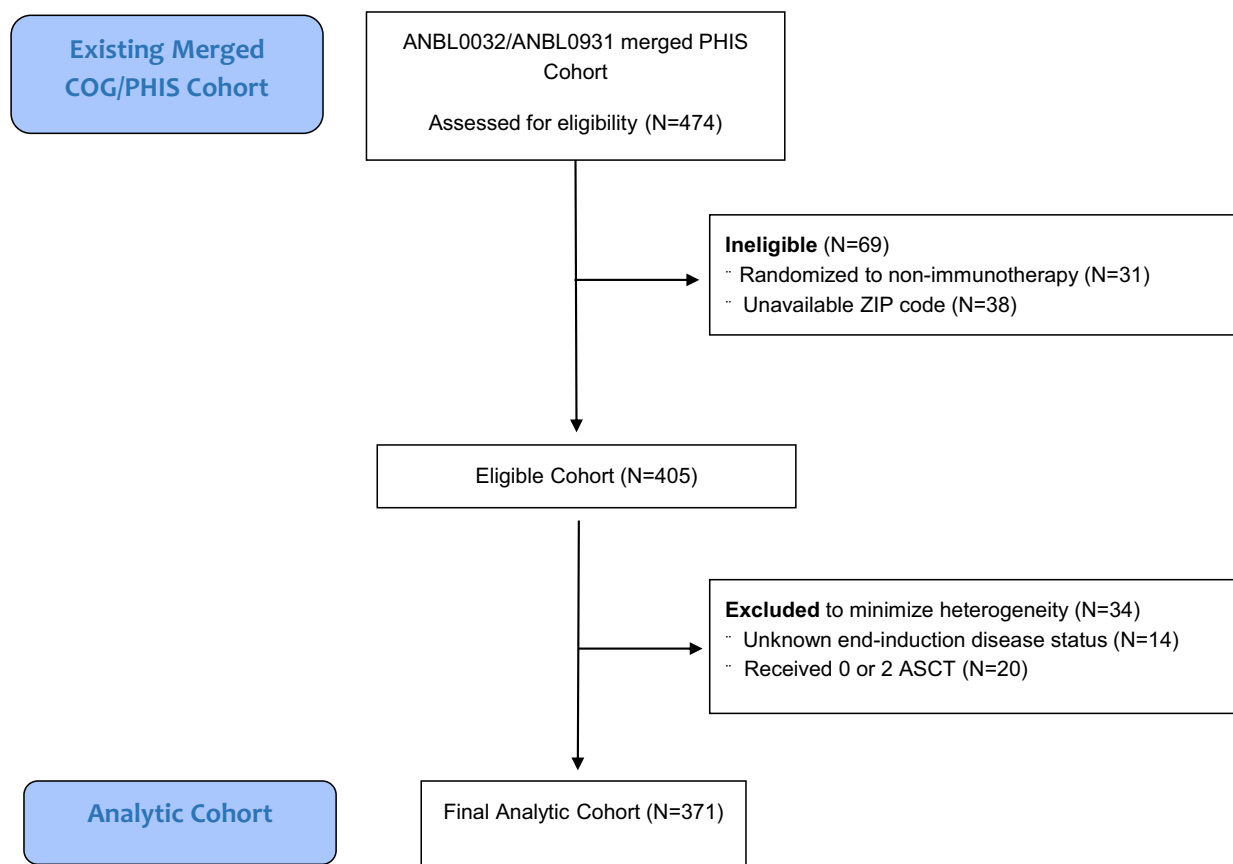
Existing Merged COG/PHIS Cohort

ANBL0032/ANBL0931 merged PHIS Cohort

Assessed for eligibility (N=474)

Ineligible (N=69)
¨ Randomized to non-immunotherapy (N=31)
¨ Unavailable ZIP code (N=38)

Eligible Cohort (N=405)

Excluded to minimize heterogeneity (N=34)
¨ Unknown end-induction disease status (N=14)
¨ Received 0 or 2 ASCT (N=20)

Analytic Cohort

Final Analytic Cohort (N=371)